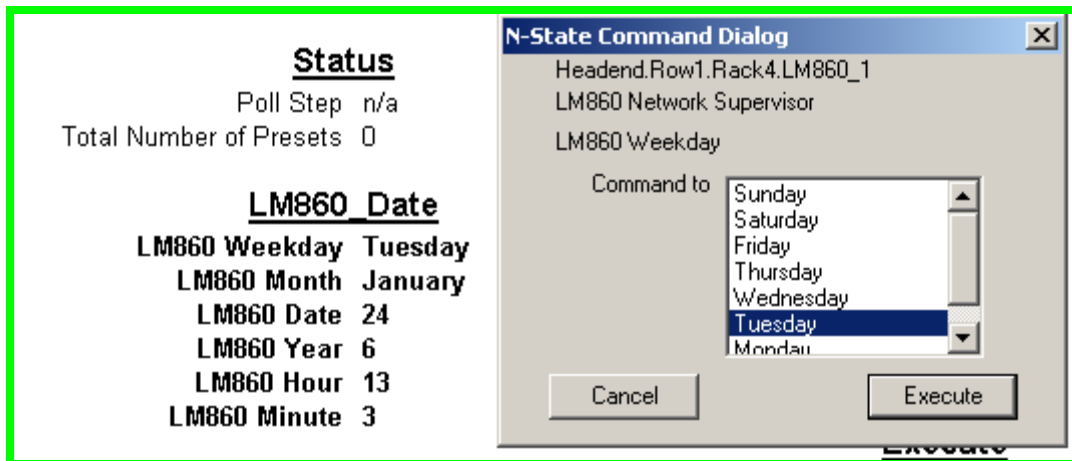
Status

Poll Step n/a
Total Number of Presets 0

LM860_Date

LM860 Weekday Tuesday
LM860 Month January
LM860 Date 24
LM860 Year 6
LM860 Hour 13
LM860 Minute 3

N-State Command Dialog

Headend.Row1.Rack4.LM860_1
LM860 Network Supervisor
LM860 Weekday

Command to
Sunday
Saturday
Friday
Thursday
Wednesday
Tuesday
Monday

Cancel
Execute

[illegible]